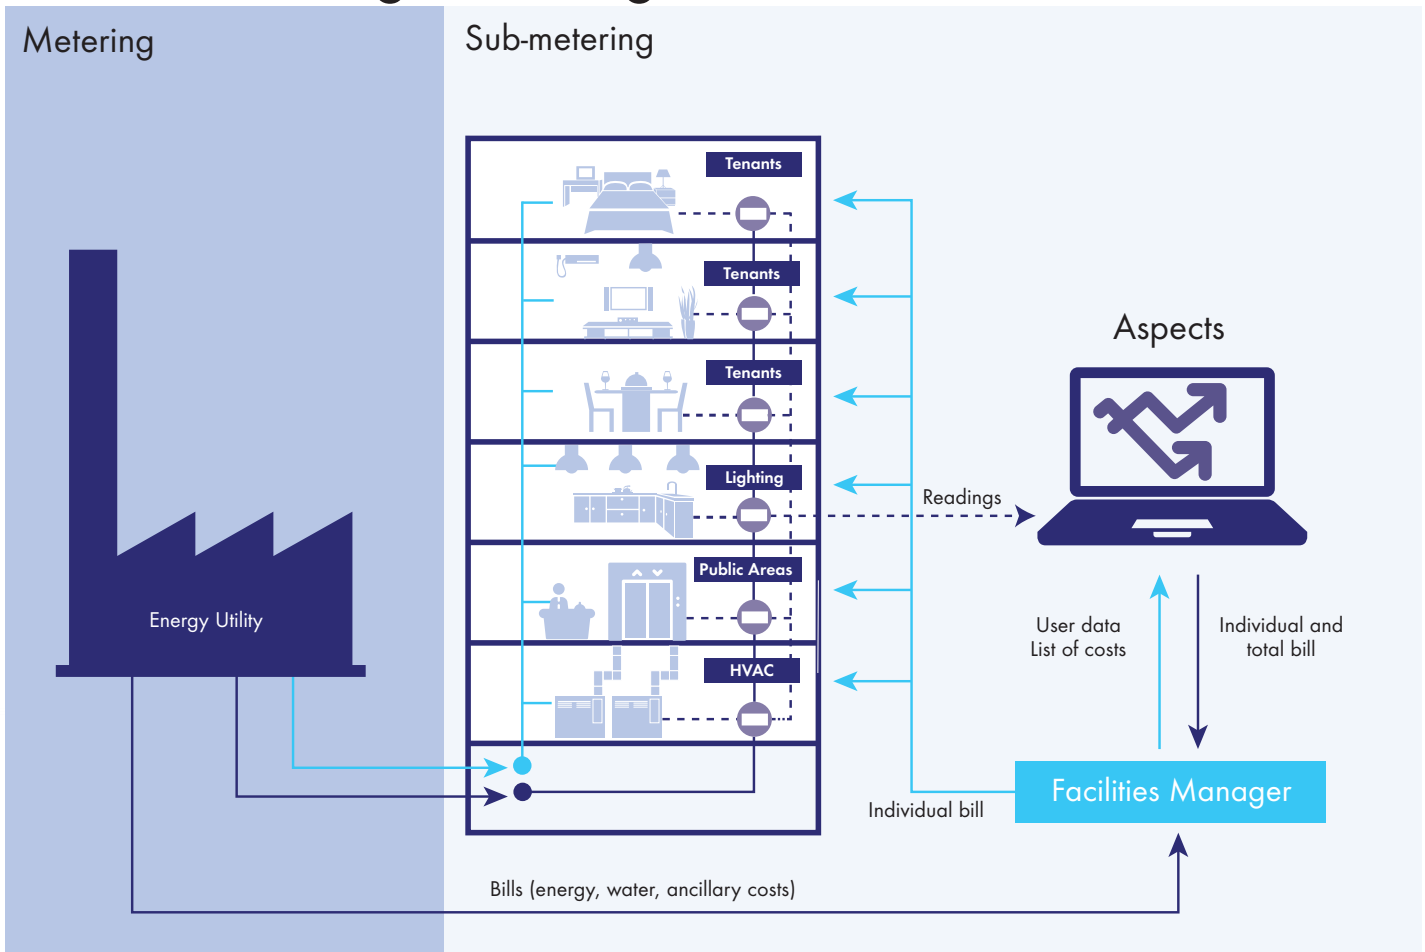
Metering

Sub-metering

Tenants

Tenants

Tenants

Lighting

Public Areas

HVAC

Energy Utility

Aspects

Readings

User data
List of costs

Individual and
total bill

Facilities Manager

Individual bill

Bills (energy, water, ancillary costs)